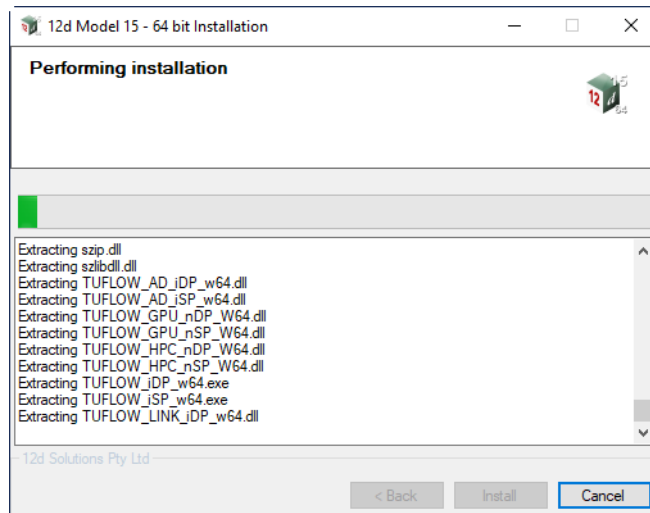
12d Model 15 - 64 bit Installation

Performing installation

12 d 15 64

Extracting szip.dll
Extracting szlibdll.dll
Extracting TUFLOW_AD_iDP_w64.dll
Extracting TUFLOW_AD_iSP_w64.dll
Extracting TUFLOW_GPU_nDP_W64.dll
Extracting TUFLOW_GPU_nSP_W64.dll
Extracting TUFLOW_HPC_nDP_W64.dll
Extracting TUFLOW_HPC_nSP_W64.dll
Extracting TUFLOW_iDP_w64.exe
Extracting TUFLOW_iSP_w64.exe
Extracting TUFLOW_LINK_iDP_w64.dll

12d Solutions Pty Ltd

< Back
Install
Cancel